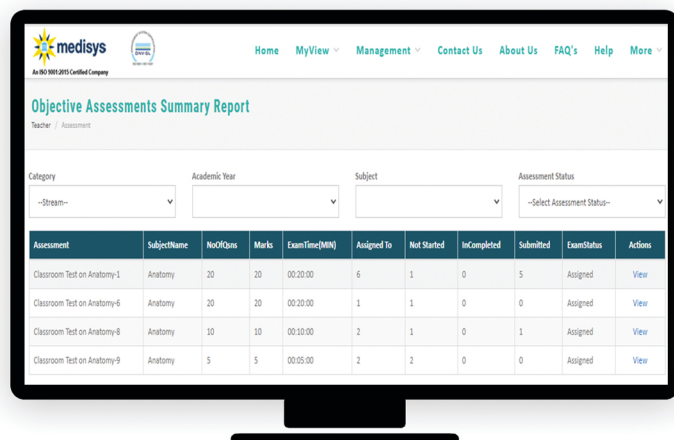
medisys
An ISO 9001:2015 Certified Company

DNV·GL

Home MyView Management Contact Us About Us FAQ's Help More

Objective Assessments Summary Report

Teacher / Assessment

Category
--Stream--

Academic Year

Subject

Assessment Status
--Select Assessment Status--

| Assessment | SubjectName | NoOfQsns | Marks | ExamTime(MIN) | Assigned To | Not Started | InCompleted | Submitted | ExamStatus | Actions |
|---|---|---|---|---|---|---|---|---|---|---|
| Classroom Test on Anatomy-1 | Anatomy | 20 | 20 | 00:20:00 | 6 | 1 | 0 | 5 | Assigned | View |
| Classroom Test on Anatomy-6 | Anatomy | 20 | 20 | 00:20:00 | 1 | 1 | 0 | 0 | Assigned | View |
| Classroom Test on Anatomy-8 | Anatomy | 10 | 10 | 00:10:00 | 2 | 1 | 0 | 1 | Assigned | View |
| Classroom Test on Anatomy-9 | Anatomy | 5 | 5 | 00:05:00 | 2 | 2 | 0 | 0 | Assigned | View |